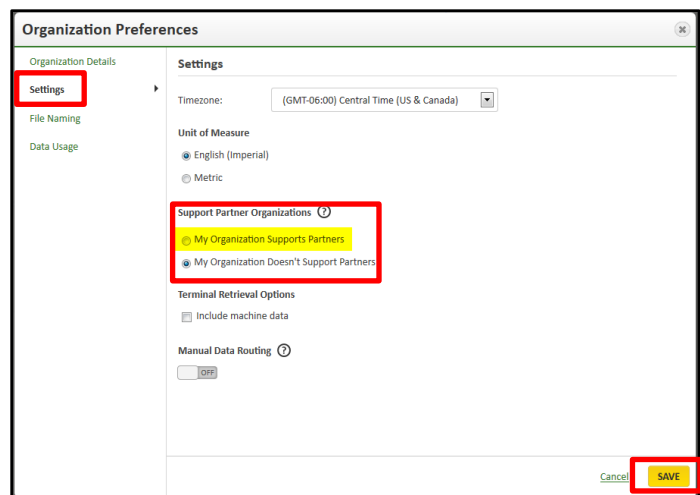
Organization Preferences

Organization Details
Settings
File Naming
Data Usage

Settings

Timezone: (GMT-06:00) Central Time (US & Canada)

Unit of Measure
English (Imperial)
Metric

Support Partner Organizations ?
My Organization Supports Partners
My Organization Doesn't Support Partners

Terminal Retrieval Options
Include machine data

Manual Data Routing ?
OFF

Cancel SAVE